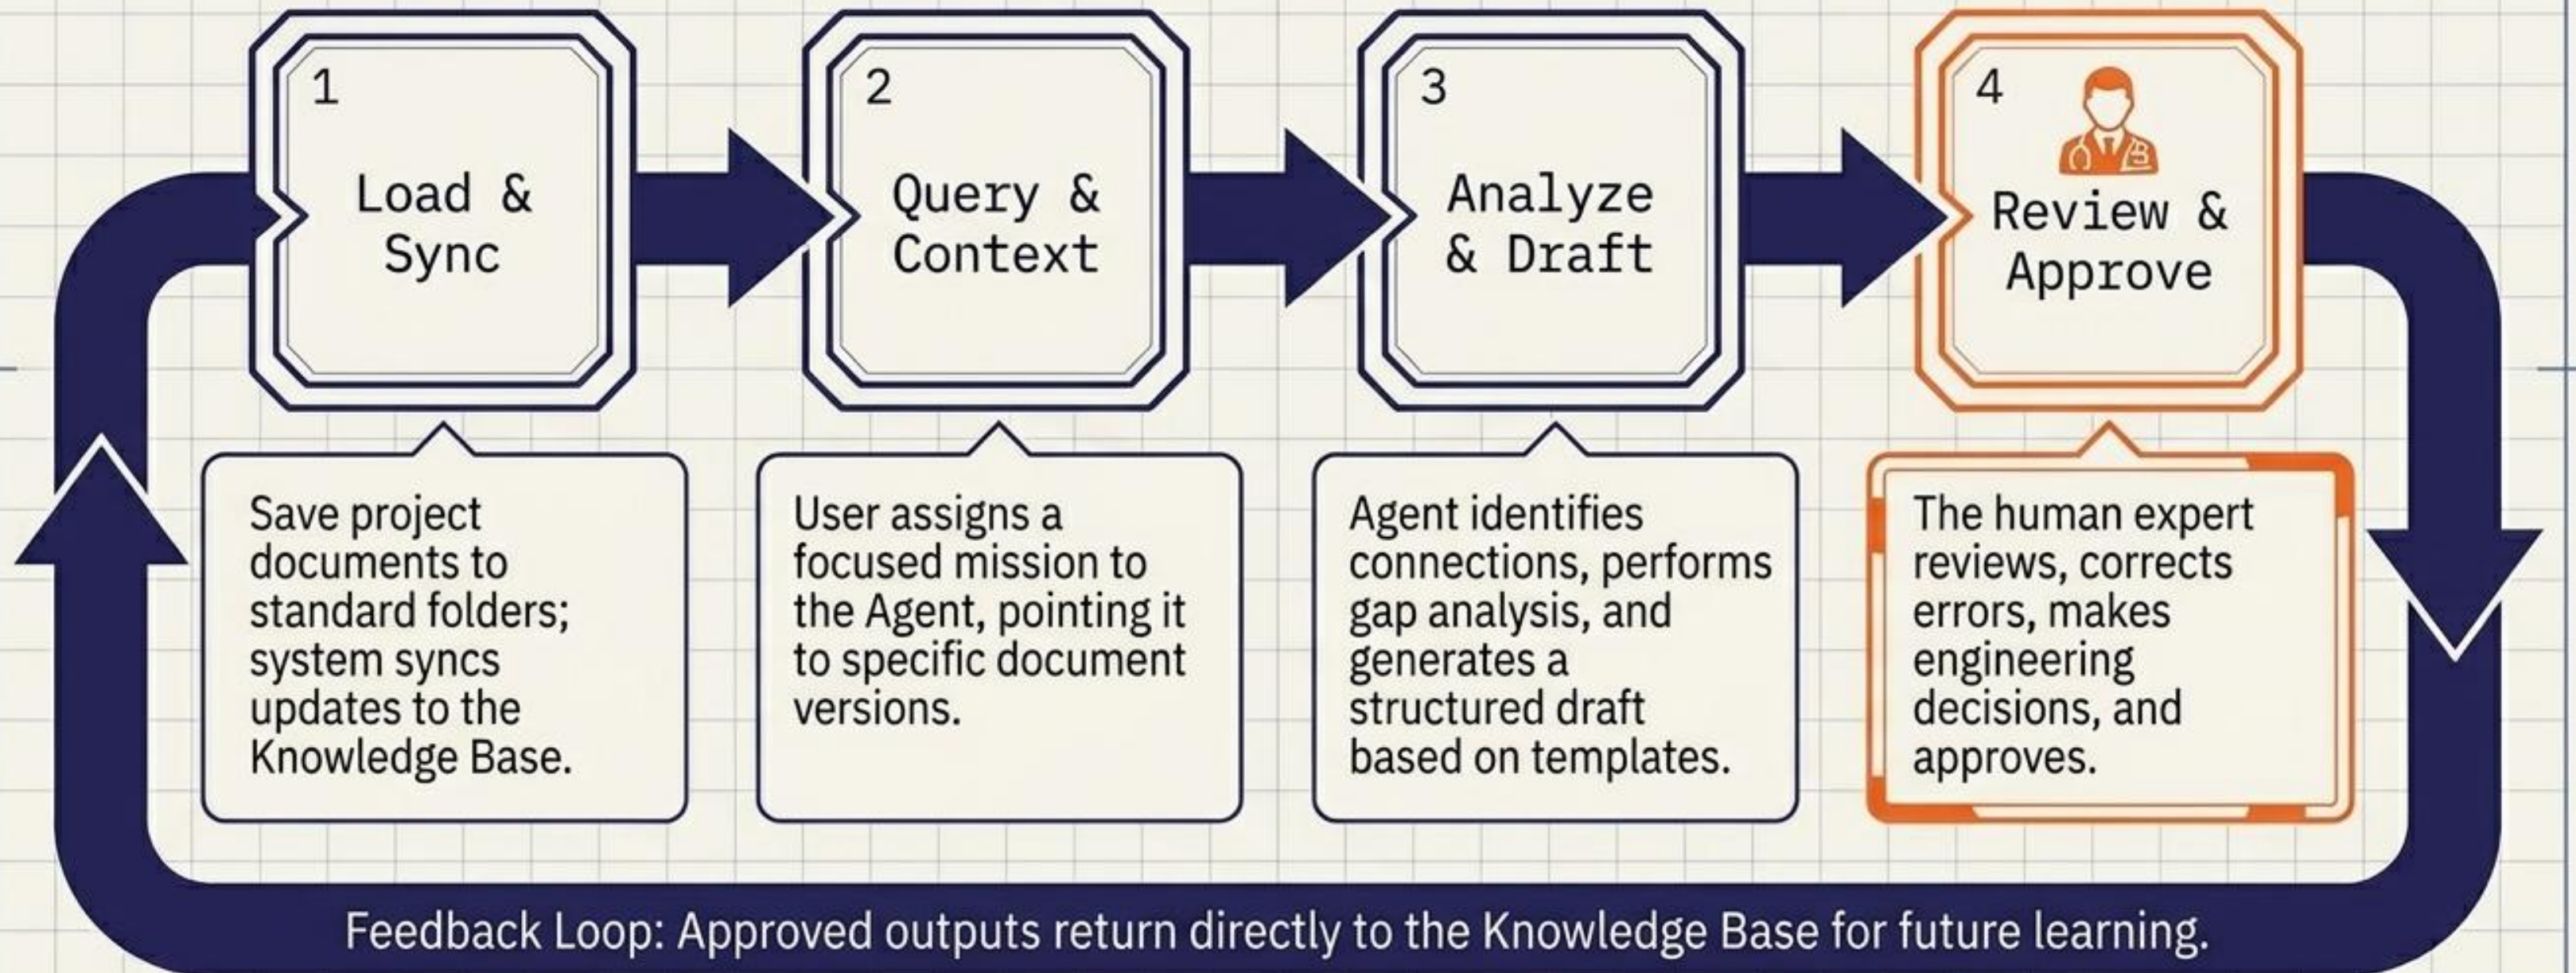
1
Load & Sync

2
Query & Context

3
Analyze & Draft

4
Review & Approve

Save project documents to standard folders; system syncs updates to the Knowledge Base.

User assigns a focused mission to the Agent, pointing it to specific document versions.

Agent identifies connections, performs gap analysis, and generates a structured draft based on templates.

The human expert reviews, corrects errors, makes engineering decisions, and approves.

Feedback Loop: Approved outputs return directly to the Knowledge Base for future learning.